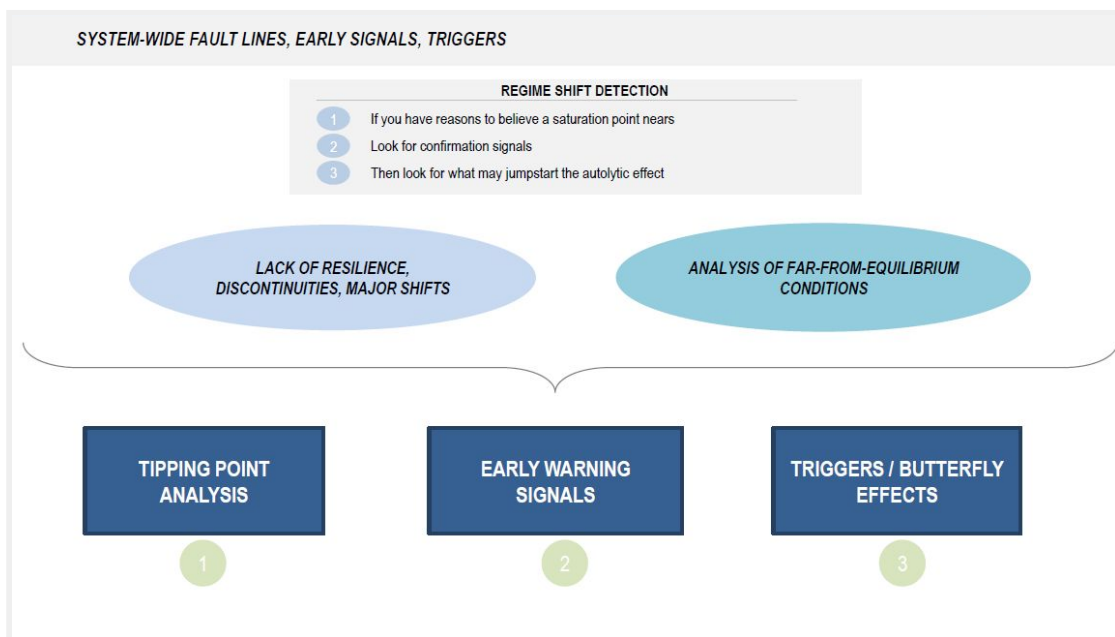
SYSTEM-WIDE FAULT LINES, EARLY SIGNALS, TRIGGERS

REGIME SHIFT DETECTION

1 If you have reasons to believe a saturation point nears

2 Look for confirmation signals

3 Then look for what may jumpstart the autolytic effect

LACK OF RESILIENCE, DISCONTINUITIES, MAJOR SHIFTS

ANALYSIS OF FAR-FROM-EQUILIBRIUM CONDITIONS

TIPPING POINT ANALYSIS

1

EARLY WARNING SIGNALS

2

TRIGGERS / BUTTERFLY EFFECTS

3